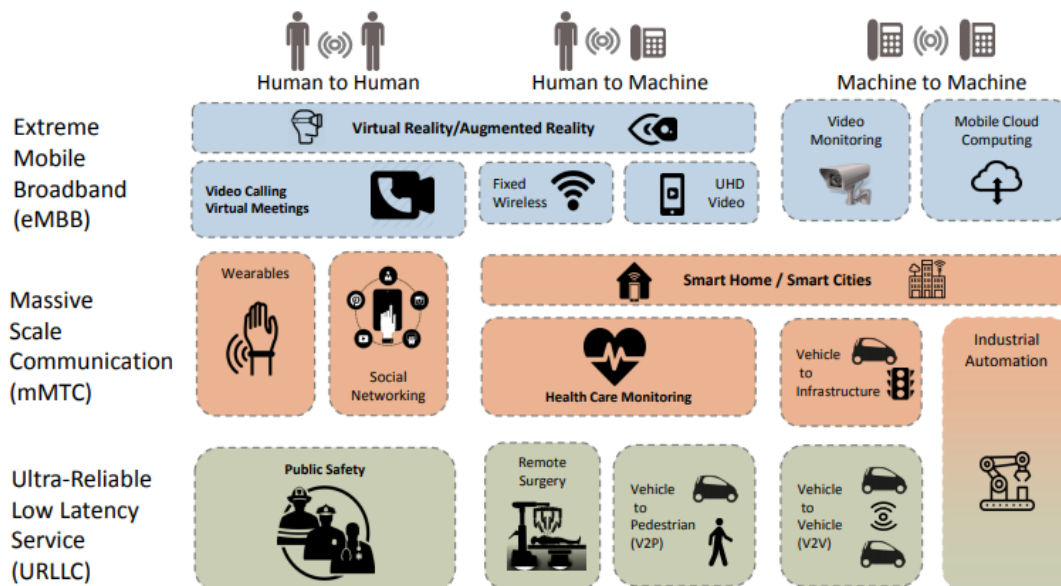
Human to Human

Human to Machine

Machine to Machine

Extreme Mobile Broadband (eMBB)

Virtual Reality/Augmented Reality

Video Monitoring

Mobile Cloud Computing

Video Calling Virtual Meetings

Fixed Wireless

UHD Video

Massive Scale Communication (mMTC)

Wearables

Social Networking

Smart Home / Smart Cities

Health Care Monitoring

Vehicle to Infrastructure

Industrial Automation

Ultra-Reliable Low Latency Service (URLLC)

Public Safety

Remote Surgery

Vehicle to Pedestrian (V2P)

Vehicle to Vehicle (V2V)